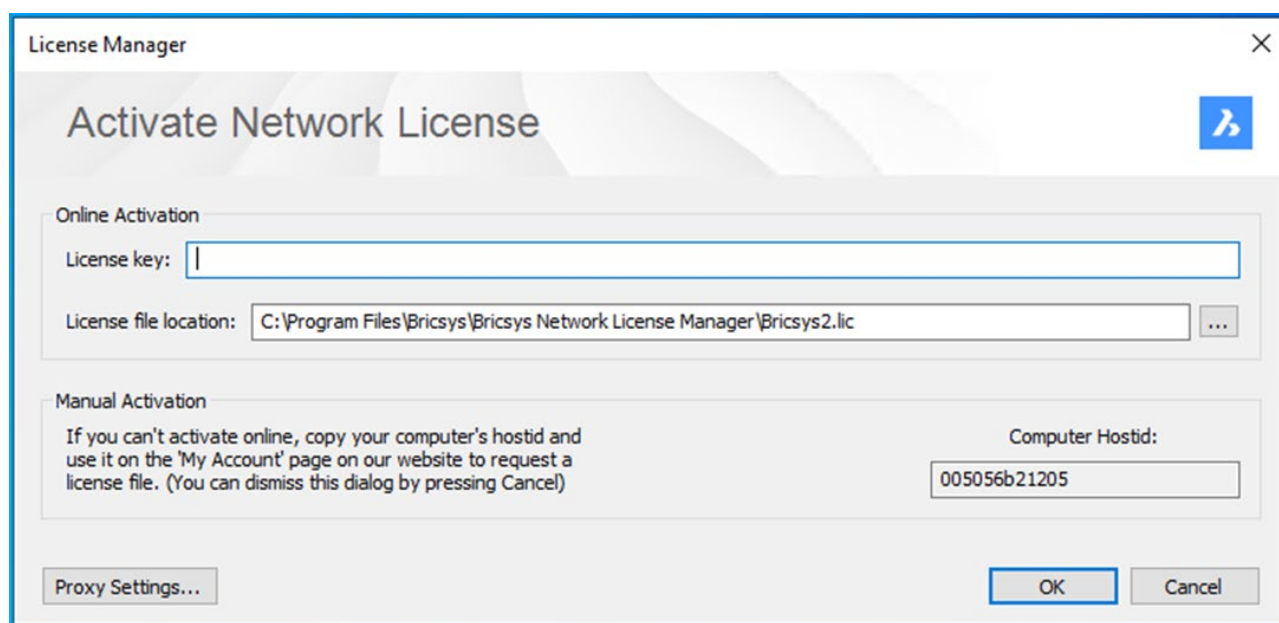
License Manager

×

Activate Network License

Online Activation

License key:

License file location: C:\Program Files\Bricsys\Bricsys Network License Manager\Bricsys2.lic ...

Manual Activation

If you can't activate online, copy your computer's hostid and use it on the 'My Account' page on our website to request a license file. (You can dismiss this dialog by pressing Cancel)

Computer Hostid:

005056b21205

Proxy Settings...

OK

Cancel